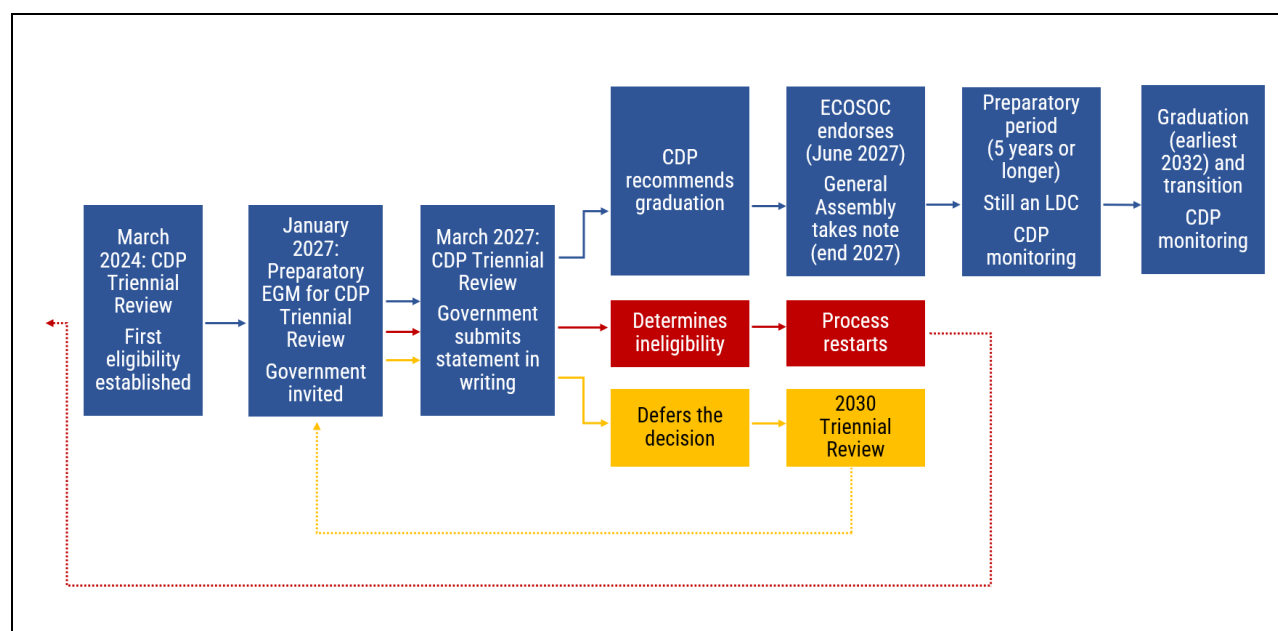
March 2024: CDP Triennial Review

First eligibility established

January 2027: Preparatory EGM for CDP Triennial Review

Government invited

March 2027: CDP Triennial Review

Government submits statement in writing

CDP recommends graduation

ECOSOC endorses (June 2027)

General Assembly takes note (end 2027)

Preparatory period (5 years or longer)

Still an LDC

CDP monitoring

Graduation (earliest 2032) and transition

CDP monitoring

Determines ineligibility

Process restarts

Defers the decision

2030 Triennial Review